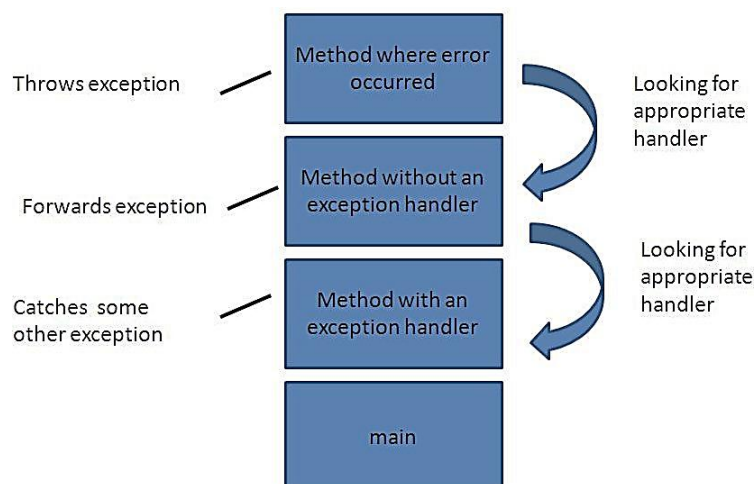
Throws exception

Method where error occurred

Looking for appropriate handler

Forwards exception

Method without an exception handler

Looking for appropriate handler

Catches some other exception

Method with an exception handler

main